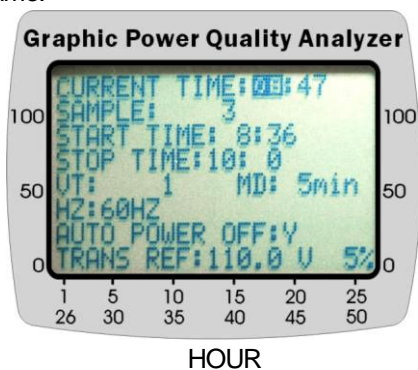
Graphic Power Quality Analyzer

CURRENT TIME:08:47
SAMPLE: 3
START TIME: 8:36
STOP TIME:10: 0
VT: 1 MD: 5min
HZ:60HZ
AUTO POWER OFF:Y
TRANS REF:110.0 V 5%

100
50
0
100
50
0

1
26
5
30
10
35
15
40
20
45
25
50

HOUR